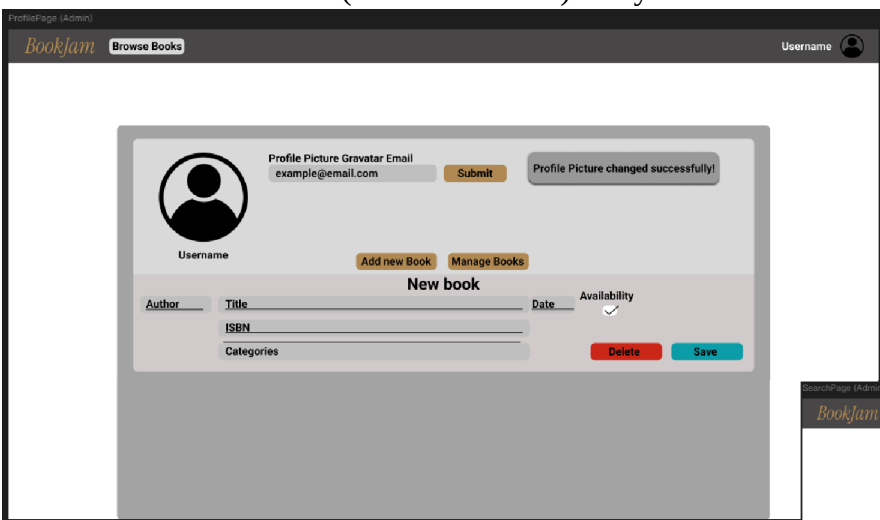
ProfilePage (Admin)

BookJam Browse Books

Username

Profile Picture Gravatar Email
example@email.com
Submit

Profile Picture changed successfully!

Username

Add new Book Manage Books

New book

Author
Title
Date
Availability
ISBN
Categories
Delete
Save

SearchPage (Admin

BookJam